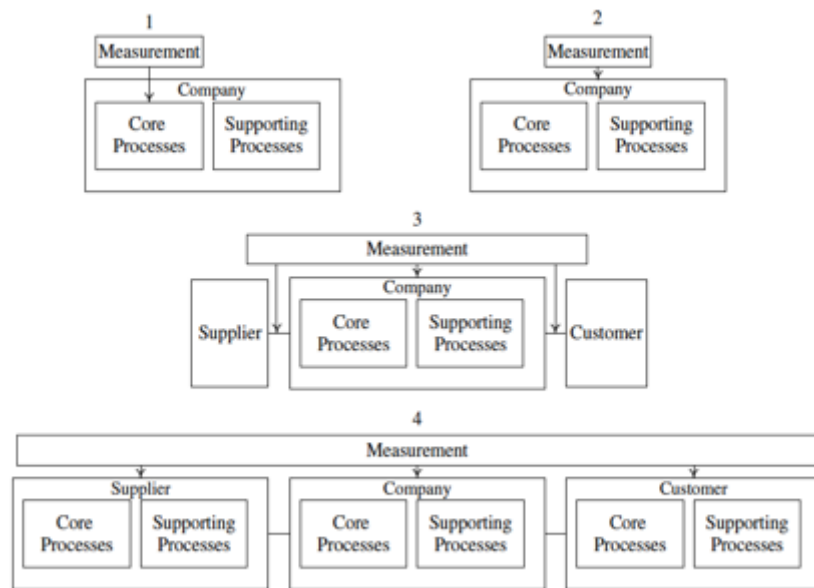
1

Measurement

Company

Core Processes

Supporting Processes

2

Measurement

Company

Core Processes

Supporting Processes

3

Measurement

Supplier

Company

Core Processes

Supporting Processes

Customer

4

Measurement

Supplier

Core Processes

Supporting Processes

Company

Core Processes

Supporting Processes

Customer

Core Processes

Supporting Processes